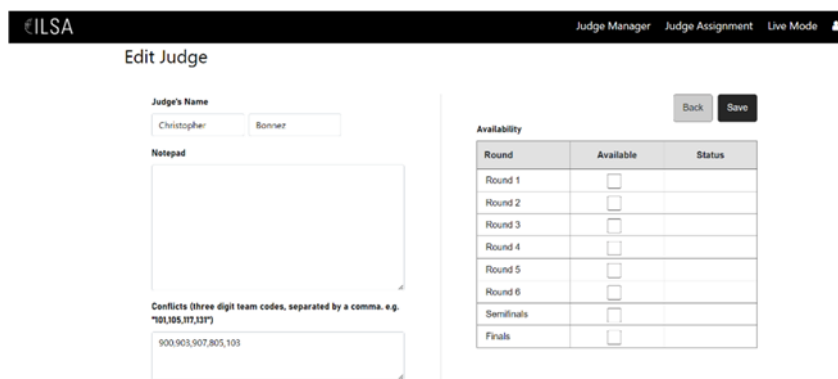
ILSA

Judge Manager Judge Assignment Live Mode

Edit Judge

Judge's Name

Christopher Bonnez

Notepad

Conflicts (three digit team codes, separated by a comma. e.g. "101,105,117,131")

900,903,907,805,103

Back Save

Availability

| Round | Available | Status |
|---|---|---|
| Round 1 | | |
| Round 2 | | |
| Round 3 | | |
| Round 4 | | |
| Round 5 | | |
| Round 6 | | |
| Semifinals | | |
| Finals | | |